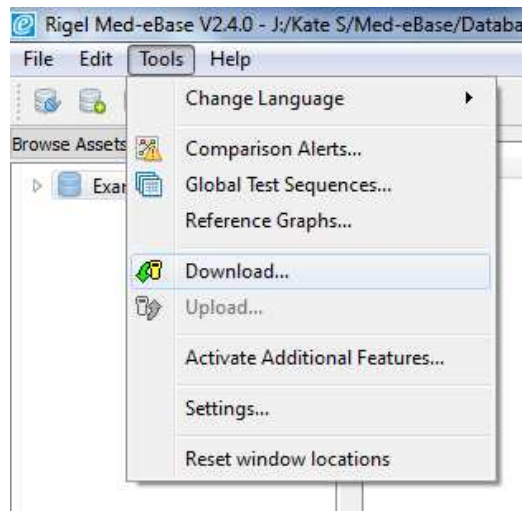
Rigel Med-eBase V2.4.0 - J:/Kate S/Med-eBase/Databa

File Edit Tools Help

Browse Assets

Exar

Change Language

Comparison Alerts...

Global Test Sequences...

Reference Graphs...

Download...

Upload...

Activate Additional Features...

Settings...

Reset window locations